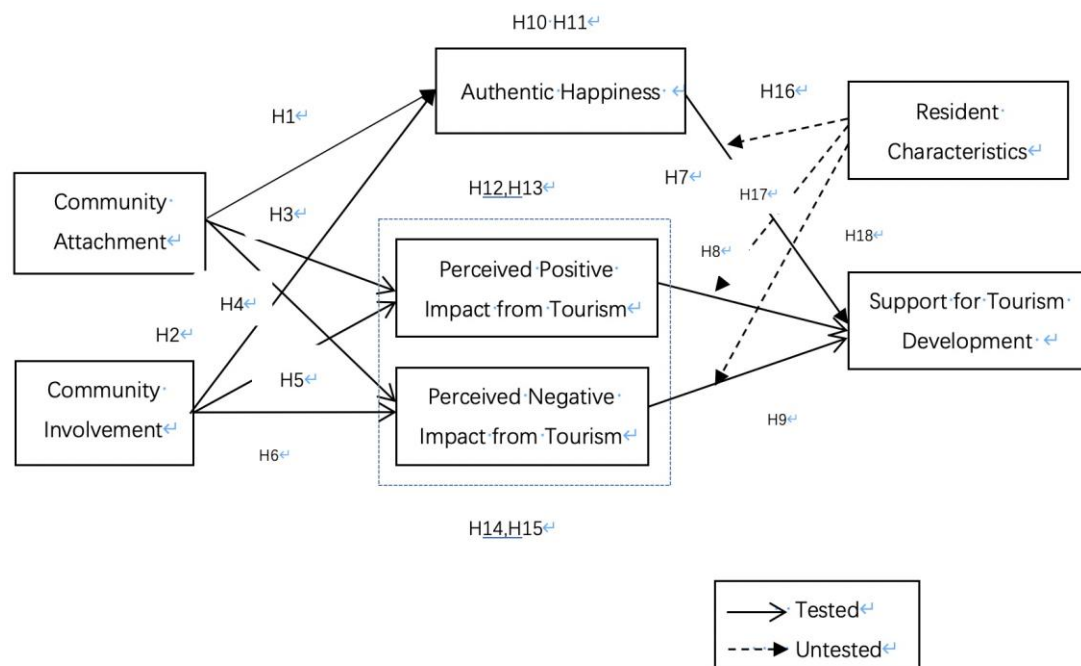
H10 H11

Authentic Happiness

H16

Resident Characteristics

H1

H7

H12,H13

H17

Community Attachment

H3

H18

H8

Perceived Positive Impact from Tourism

Support for Tourism Development

H4

H2

Community Involvement

H5

Perceived Negative Impact from Tourism

H9

H6

H14,H15

Tested

Untested